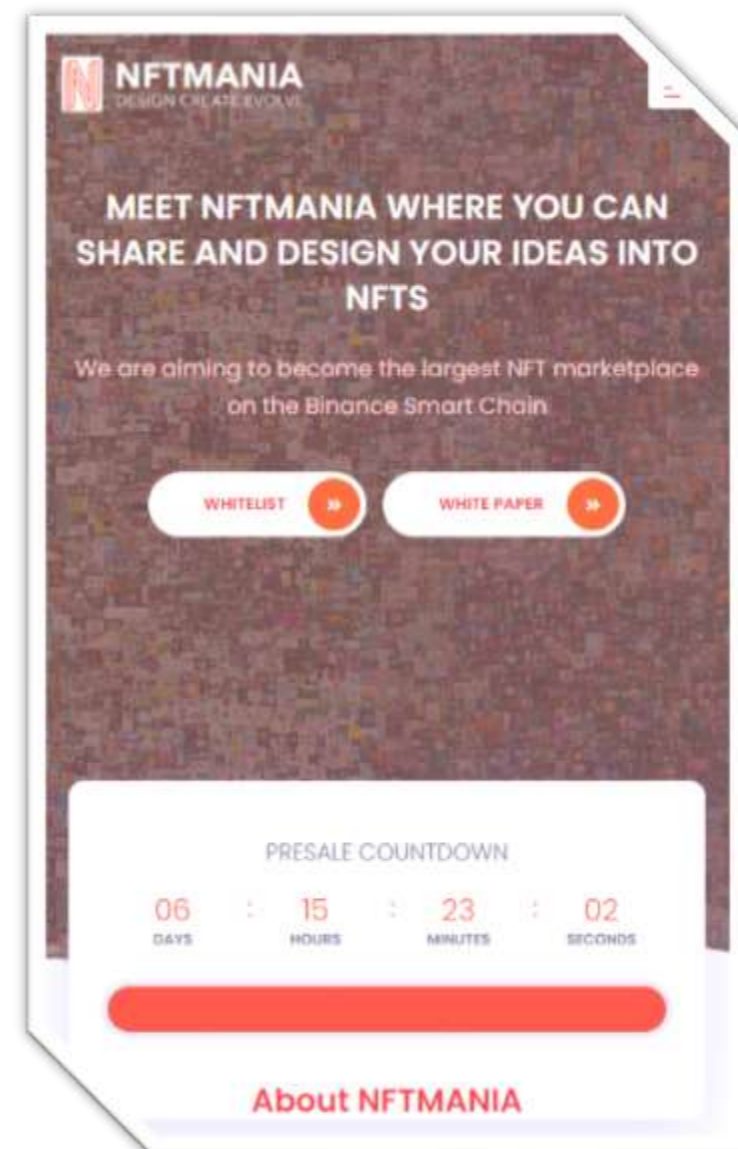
NFTMANIA
DESIGN CREATE EVOLVE

MEET NFTMANIA WHERE YOU CAN SHARE AND DESIGN YOUR IDEAS INTO NFTS

We are aiming to become the largest NFT marketplace on the Binance Smart Chain

WHITELIST »

WHITE PAPER »

PRESALE COUNTDOWN

06 DAYS : 15 HOURS : 23 MINUTES : 02 SECONDS

About NFTMANIA